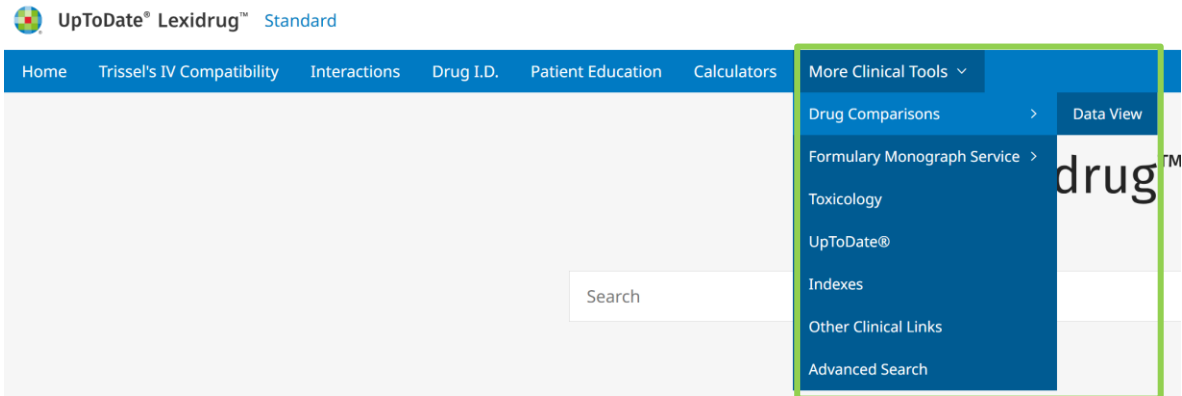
UpToDate® Lexidrug™ Standard

Home Trissel's IV Compatibility Interactions Drug I.D. Patient Education Calculators More Clinical Tools

Drug Comparisons >
Data View
Formulary Monograph Service >
Toxicology
UpToDate®
Indexes
Other Clinical Links
Advanced Search

drug™

Search